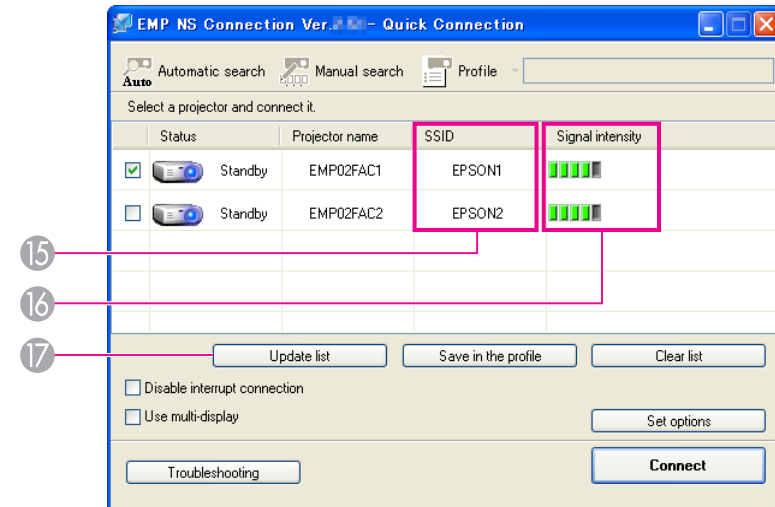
EMP NS Connection Ver.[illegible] - Quick Connection

Auto Automatic search
Manual search
Profile

Select a projector and connect it.

| | Status | Projector name | SSID | Signal intensity |
|---|---|---|---|---|
| ☑ | Standby | EMP02FAC1 | EPSON1 | |
| ☐ | Standby | EMP02FAC2 | EPSON2 | |

15
16
17

Update list
Save in the profile
Clear list

Disable interrupt connection
Use multi-display
Set options

Troubleshooting
Connect